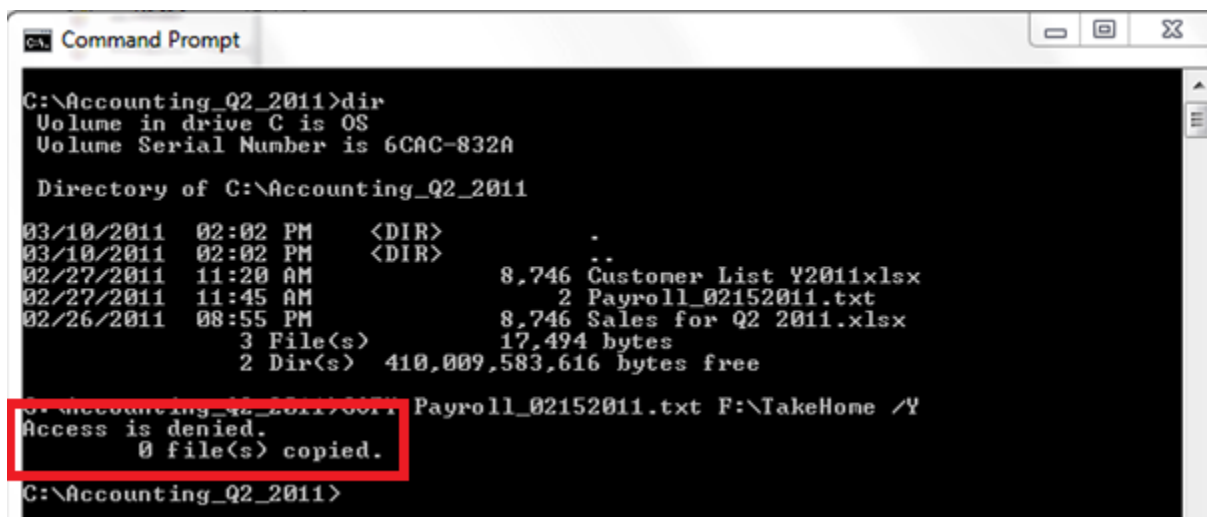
Command Prompt

C:\Accounting_Q2_2011>dir
Volume in drive C is OS
Volume Serial Number is 6CAC-832A

Directory of C:\Accounting_Q2_2011

03/10/2011 02:02 PM <DIR> .
03/10/2011 02:02 PM <DIR> ..
02/27/2011 11:20 AM 8,746 Customer List Y2011xlsx
02/27/2011 11:45 AM 2 Payroll_02152011.txt
02/26/2011 08:55 PM 8,746 Sales for Q2 2011.xlsx
3 File(s) 17,494 bytes
2 Dir(s) 410,009,583,616 bytes free

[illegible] Payroll_02152011.txt F:\TakeHome /Y
Access is denied.
0 file(s) copied.

C:\Accounting_Q2_2011>